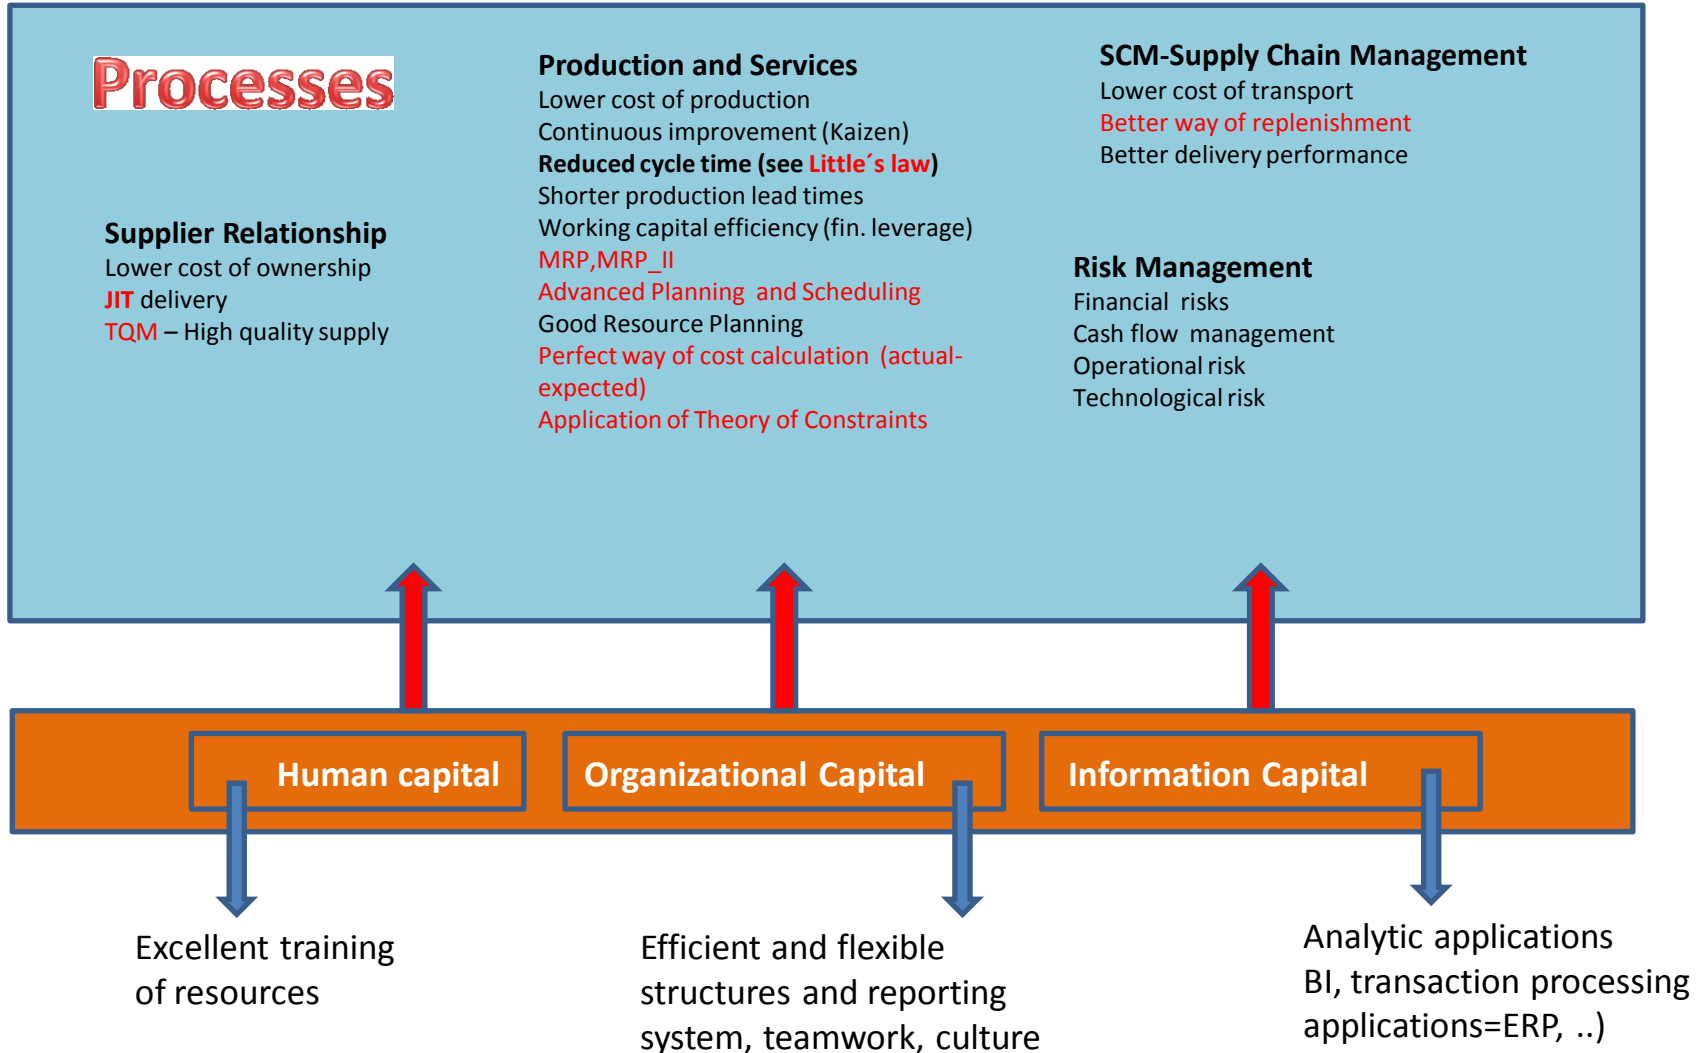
Processes

Supplier Relationship
Lower cost of ownership
JIT delivery
TQM – High quality supply

Production and Services
Lower cost of production
Continuous improvement (Kaizen)
Reduced cycle time (see Little´s law)
Shorter production lead times
Working capital efficiency (fin. leverage)
MRP,MRP_II
Advanced Planning and Scheduling
Good Resource Planning
Perfect way of cost calculation (actual-expected)
Application of Theory of Constraints

SCM-Supply Chain Management
Lower cost of transport
Better way of replenishment
Better delivery performance

Risk Management
Financial risks
Cash flow management
Operational risk
Technological risk

Human capital
Organizational Capital
Information Capital

Excellent training of resources

Efficient and flexible structures and reporting system, teamwork, culture

Analytic applications
BI, transaction processing applications=ERP, ..)